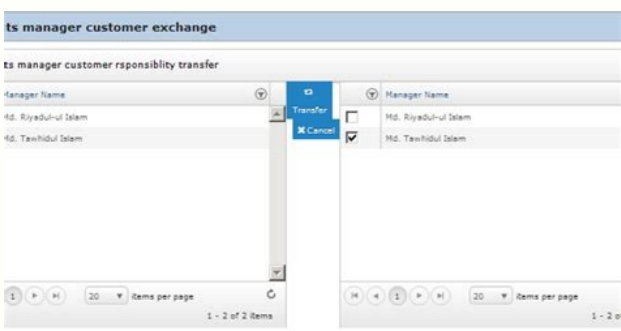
ts manager customer exchange

ts manager customer rsponsiblity transfer

| Manager Name |
|---|
| Md. Riyadul-ul Islam |
| Md. Tawhidul Islam |

1 20 items per page
1 - 2 of 2 items

Transfer
✖ Cancel

| | Manager Name |
|---|---|
| ☐ | Md. Riyadul-ul Islam |
| ☑ | Md. Tawhidul Islam |

1 20 items per page
1 - 2 o